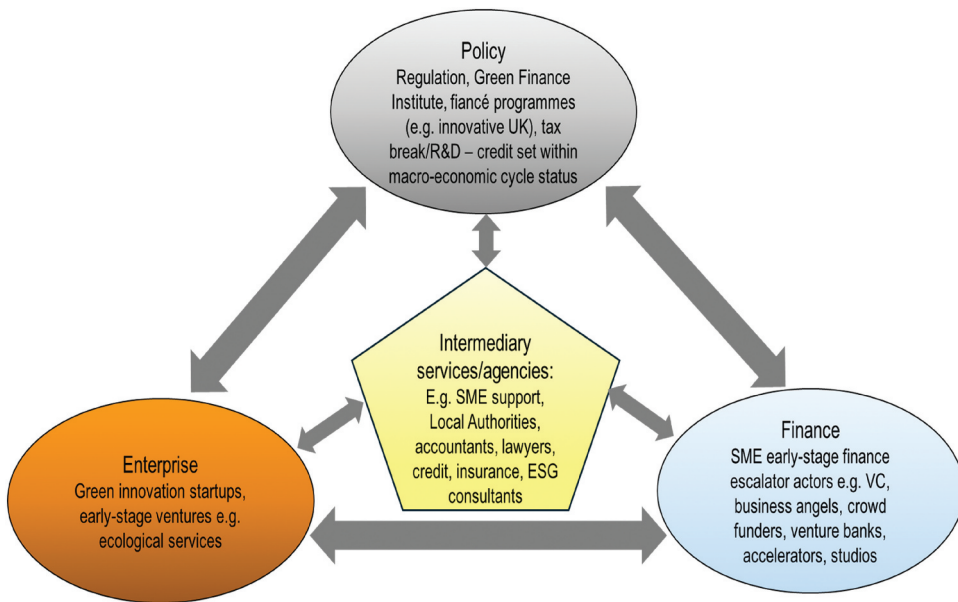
Policy
Regulation, Green Finance Institute, fiancé programmes (e.g. innovative UK), tax break/R&D – credit set within macro-economic cycle status

Intermediary services/agencies:
E.g. SME support, Local Authorities, accountants, lawyers, credit, insurance, ESG consultants

Enterprise
Green innovation startups, early-stage ventures e.g. ecological services

Finance
SME early-stage finance escalator actors e.g. VC, business angels, crowd funders, venture banks, accelerators, studios